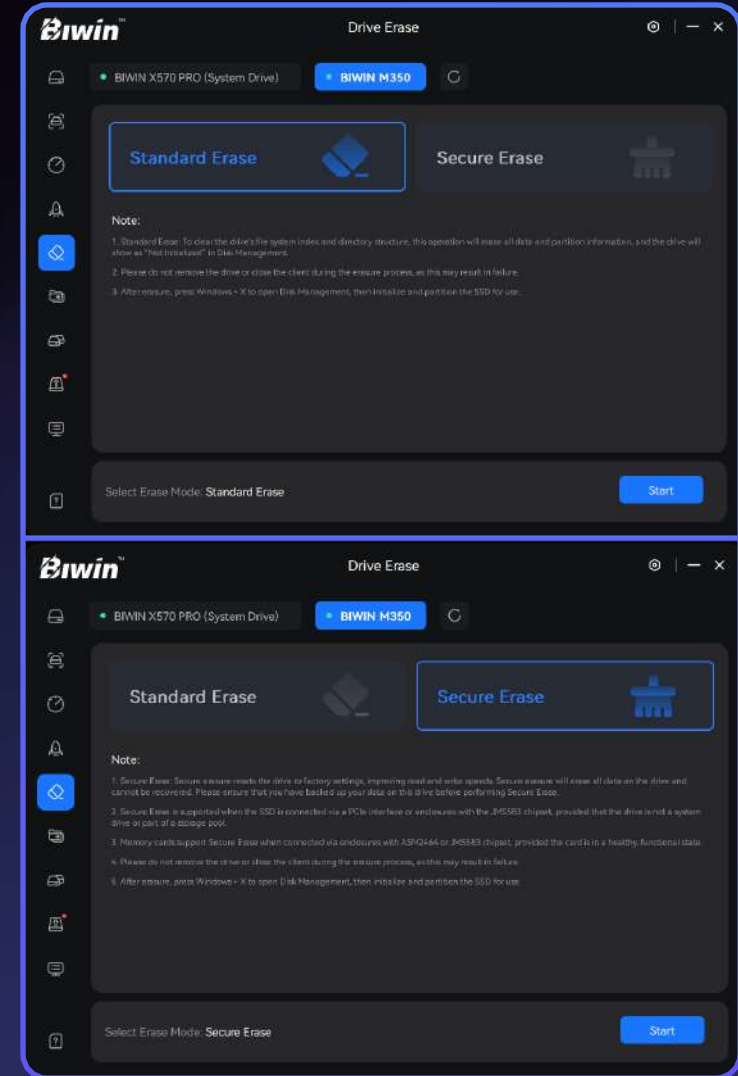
Biwin™

Drive Erase

BIWIN X570 PRO (System Drive)

BIWIN M350

Standard Erase

Secure Erase

Note:

1. Standard Erase: To clear the drive's file system index and directory structure, this operation will erase all data and partition information, and the drive will show as "Not Initialized" in Disk Management.

2. Please do not remove the drive or close the client during the erasure process, as this may result in failure.

3. After erasure, press Windows + X to open Disk Management, then initialize and partition the SSD for use.

Select Erase Mode: Standard Erase

Start

Biwin™

Drive Erase

BIWIN X570 PRO (System Drive)

BIWIN M350

Standard Erase

Secure Erase

Note:

1. Secure Erase: Secure erasure resets the drive to factory settings, improving read and write speeds. Secure erasure will erase all data on the drive and cannot be recovered. Please ensure that you have backed up your data on this drive before performing Secure Erase.

2. Secure Erase is supported when the SSD is connected via a PCIe interface or enclosures with the JMS583 chipset, provided that the drive is not a system drive or part of a storage pool.

3. Memory cards support Secure Erase when connected via enclosures with ASM2464 or JMS583 chipset, provided the card is in a healthy, functional state.

4. Please do not remove the drive or close the client during the erasure process, as this may result in failure.

5. After erasure, press Windows + X to open Disk Management, then initialize and partition the SSD for use.

Select Erase Mode: Secure Erase

Start